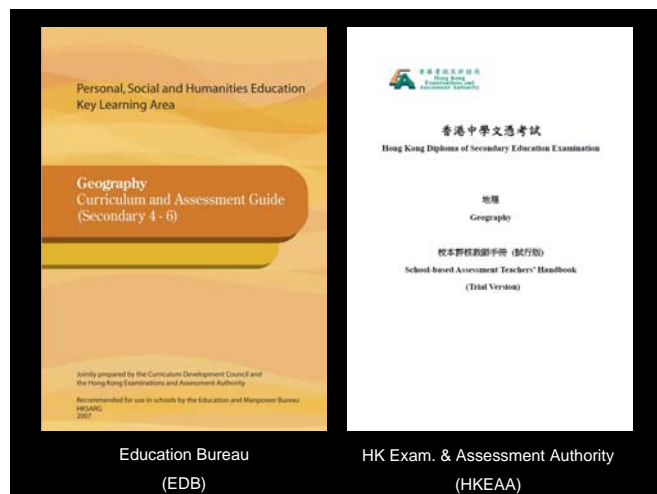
Personal, Social and Humanities Education Key Learning Area

Geography
Curriculum and Assessment Guide
(Secondary 4 - 6)

Jointly prepared by the Curriculum Development Council and the Hong Kong Examinations and Assessment Authority

Recommended for use in schools by the Education and Manpower Bureau
HKSARG
2007

香港考試及評核局
Hong Kong Examinations and Assessment Authority

香港中學文憑考試
Hong Kong Diploma of Secondary Education Examination

地理
Geography

校本評核教師手冊 (試行版)
School-based Assessment Teachers' Handbook
(Trial Version)

Education Bureau
(EDB)

HK Exam. & Assessment Authority
(HKEAA)